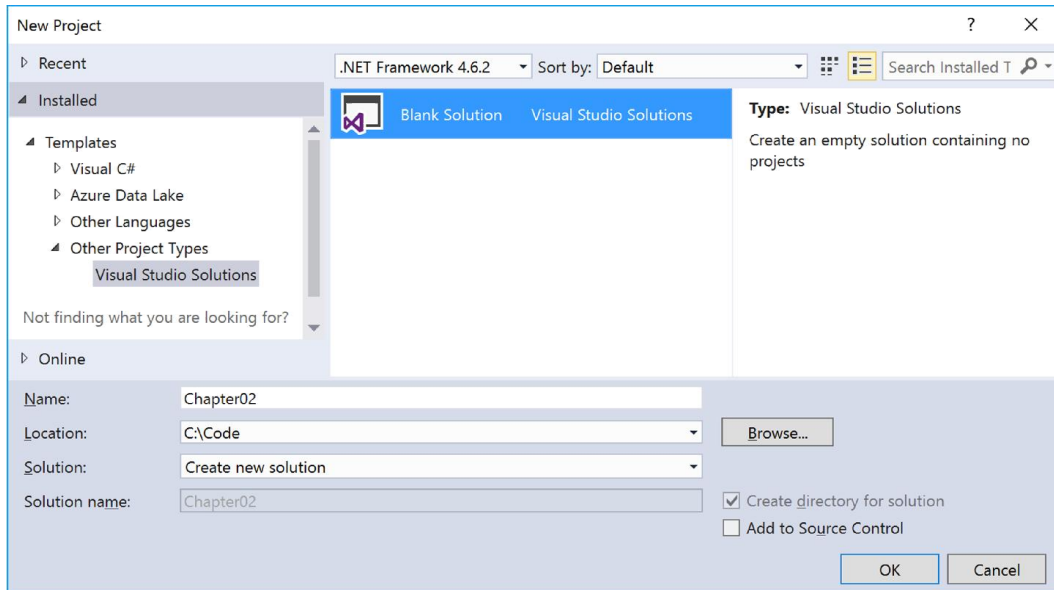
New Project

?

×

▷ Recent

◢ Installed

◢ Templates

▷ Visual C#

▷ Azure Data Lake

▷ Other Languages

◢ Other Project Types

Visual Studio Solutions

Not finding what you are looking for?

▷ Online

.NET Framework 4.6.2

Sort by: Default

Search Installed T

Blank Solution

Visual Studio Solutions

Type: Visual Studio Solutions

Create an empty solution containing no projects

Name: Chapter02

Location: C:\Code

Browse...

Solution: Create new solution

Solution name: Chapter02

Create directory for solution

Add to Source Control

OK

Cancel